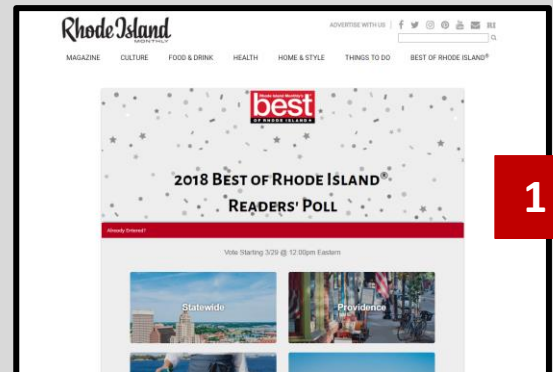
Rhode Island MONTHLY

ADVERTISE WITH US

MAGAZINE CULTURE FOOD & DRINK HEALTH HOME & STYLE THINGS TO DO BEST OF RHODE ISLAND®

Rhode Island Monthly's best OF RHODE ISLAND

2018 Best of Rhode Island® Readers' Poll

Already Entered?

Vote Starting 3/29 @ 12:00pm Eastern

Statewide

Providence

1